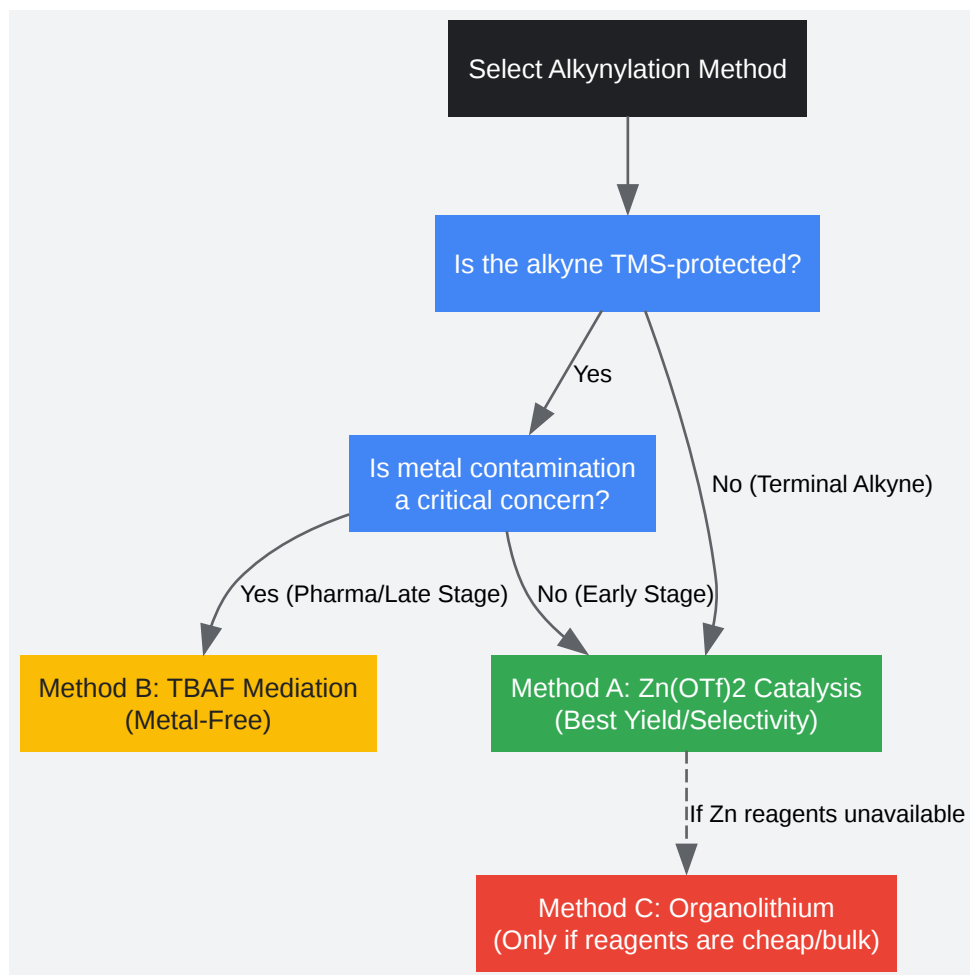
Select Alkynylation Method

Is the alkyne TMS-protected?

Yes

No (Terminal Alkyne)

Is metal contamination a critical concern?

Yes (Pharma/Late Stage)

No (Early Stage)

Method B: TBAF Mediation (Metal-Free)

Method A: Zn(OTf)2 Catalysis (Best Yield/Selectivity)

If Zn reagents unavailable

Method C: Organolithium (Only if reagents are cheap/bulk)